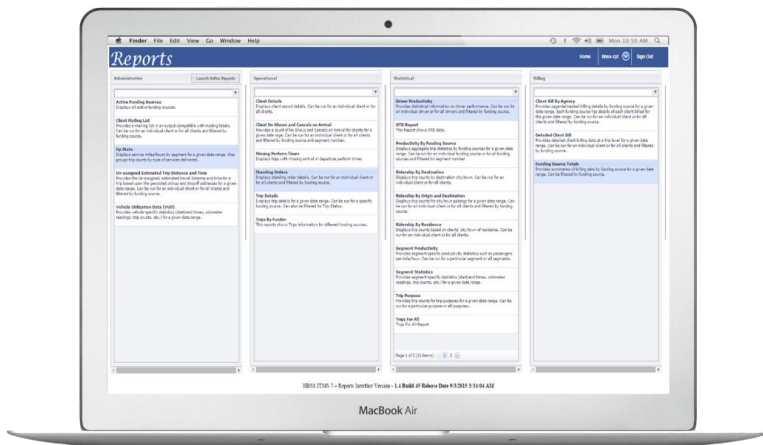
Finder File Edit View Go Window Help

Mon 10:50 AM

Reports

Home Mass-cyt Sign Out

Administrative

Launch AdHoc Reports

Active Funding Sources
Displays all active funding sources.

Client Mailing List
Provides a mailing list in an output compatible with mailing labels. Can be run for an individual client or for all clients and filtered by funding source.

Op Stats
Displays service miles/hours to segment for a given date range. Also groups the counts to type of services delivered.

Un-assigned Estimated Trip Distance and Time
Provides the Un-assigned, estimated travel distance and time for a trip based upon the geocoded pickup and dropoff addresses for a given date range. Can be run for an individual client or for all clients and filtered by funding source.

Vehicle Utilization Data (VUD)
Provides vehicle-specific statistics (dashboard times, odometer readings, trip counts, etc.) for a given date range.

Operational

Client Details
Displays client record details. Can be run for an individual client or for all clients.

Client No Shows and Cancels on Arrival
Provides a count of No Shows and Cancels on Arrival for clients for a given date range. Can be run for an individual client or for all clients and filtered by funding source and segment number.

Missing Perform Times
Displays trips with missing arrival or departure perform times.

Standing Orders
Displays standing order details. Can be run for an individual client or for all clients and filtered by funding source.

Trip Details
Displays trip details for a given date range. Can be run for a specific funding source. Can also be filtered for Trip Status.

Trips By Funder
This reports shows Trips information for different funding sources.

Statistical

Driver Productivity
Provides statistical information on driver performance. Can be run for an individual driver or for all drivers and filtered by funding source.

NTD Report
This Report shows NTD data.

Productivity By Funding Source
Displays aggregate trip statistics by funding source for a given date range. Can be run for an individual client or for all clients and funding sources and filtered by segment number.

Ridership By Destination
Displays trip counts by destination city/town. Can be run for an individual client or for all clients.

Ridership By Origin and Destination
Displays trip counts for city/town pairings for a given date range. Can be run for an individual client or for all clients and filtered by funding source.

Ridership By Residence
Displays trip counts based on clients' city/town of residence. Can be run for an individual client or for all clients.

Segment Productivity
Provides segment-specific productivity statistics such as passengers per mile/hour. Can be run for a particular segment or all segments.

Segment Statistics
Provides segment-specific statistics (dashboard times, odometer readings, trip counts, etc.) for a given date range.

Trip Purpose
Provides trip counts for trip purposes for a given date range. Can be run for a particular purpose or all purposes.

Trips For All
Trips For All Report

Page 1 of 3 (21 items) 1 2 3

Billing

Client Bill By Agency
Provides pre-determined billing details by funding source for a given date range. Each funding source has details of each client billed for the given date range. Can be run for an individual client or for all clients and filtered by funding source.

Detailed Client Bill
Provides detailed client billing data at a trip level for a given date range. Can be run for an individual client or for all clients and filtered by funding source.

Funding Source Totals
Provides summaries of billing data by funding source for a given date range. Can be filtered by funding source.

RIDES ITMS 7 – Reports Interface Version - 1.4 Build 45 Release Date 9/3/2015 3:34:04 AM

MacBook Air